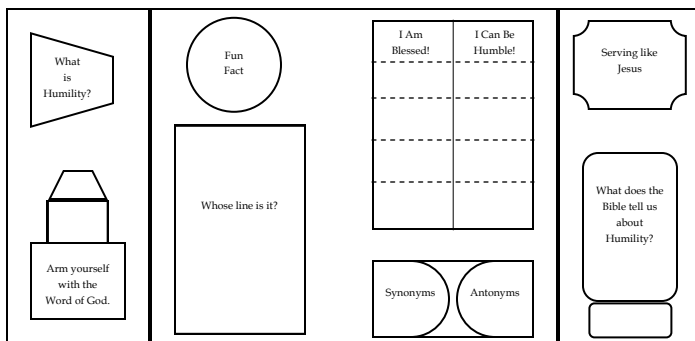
What is Humility?

Arm yourself with the Word of God.

Fun Fact

Whose line is it?

| I Am Blessed! | I Can Be Humble! |
|---|---|
| | |
| | |
| | |
| | |

Synonyms

Antonyms

Serving like Jesus

What does the Bible tell us about Humility?